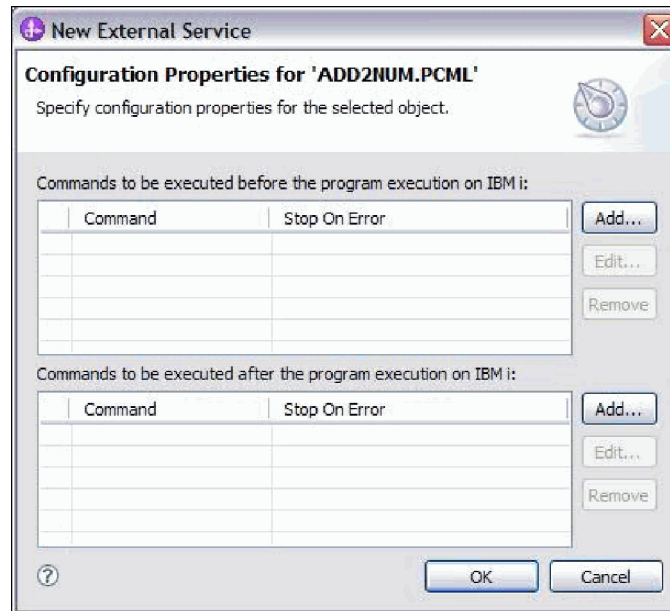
New External Service

Configuration Properties for 'ADD2NUM.PCML'

Specify configuration properties for the selected object.

Commands to be executed before the program execution on IBM i:

| | Command | Stop On Error |
|---|---|---|

Add...
Edit...
Remove

Commands to be executed after the program execution on IBM i:

| | Command | Stop On Error |
|---|---|---|

Add...
Edit...
Remove

?

OK
Cancel